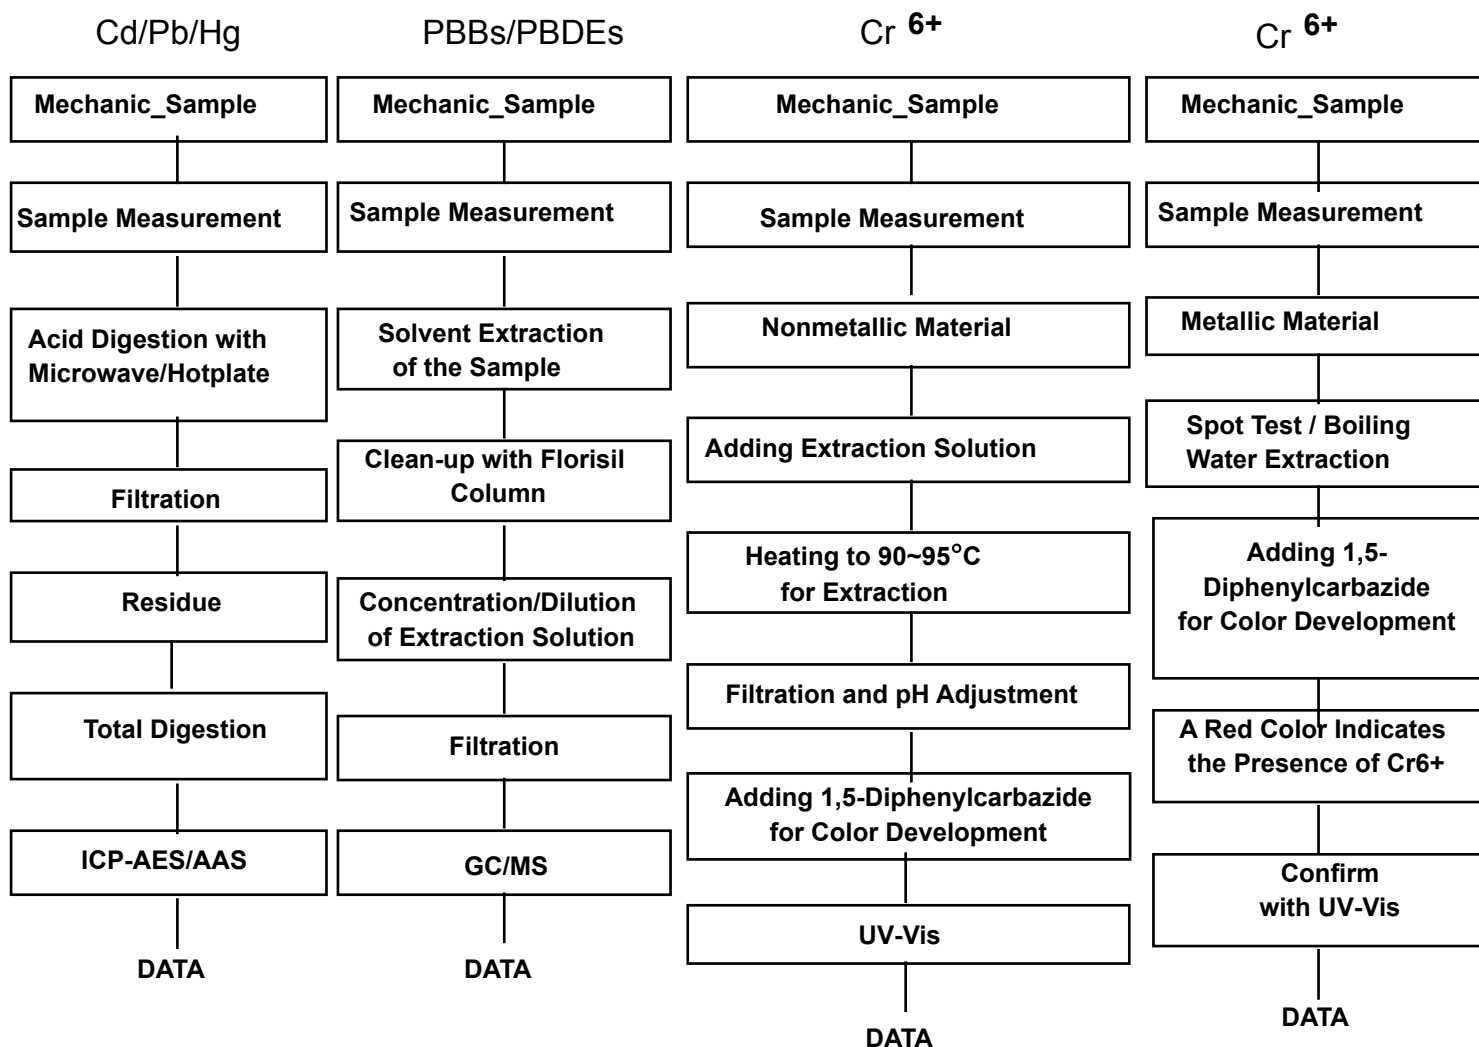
Cd/Pb/Hg

Mechanic_Sample

Sample Measurement

Acid Digestion with Microwave/Hotplate

Filtration

Residue

Total Digestion

ICP-AES/AAS

DATA

PBBs/PBDEs

Mechanic_Sample

Sample Measurement

Solvent Extraction of the Sample

Clean-up with Florisil Column

Concentration/Dilution of Extraction Solution

Filtration

GC/MS

DATA

Cr $^{6+}$

Mechanic_Sample

Sample Measurement

Nonmetallic Material

Adding Extraction Solution

Heating to 90~95°C for Extraction

Filtration and pH Adjustment

Adding 1,5-Diphenylcarbazide for Color Development

UV-Vis

DATA

Cr $^{6+}$

Mechanic_Sample

Sample Measurement

Metallic Material

Spot Test / Boiling Water Extraction

Adding 1,5-Diphenylcarbazide for Color Development

A Red Color Indicates the Presence of Cr6+

Confirm with UV-Vis

DATA